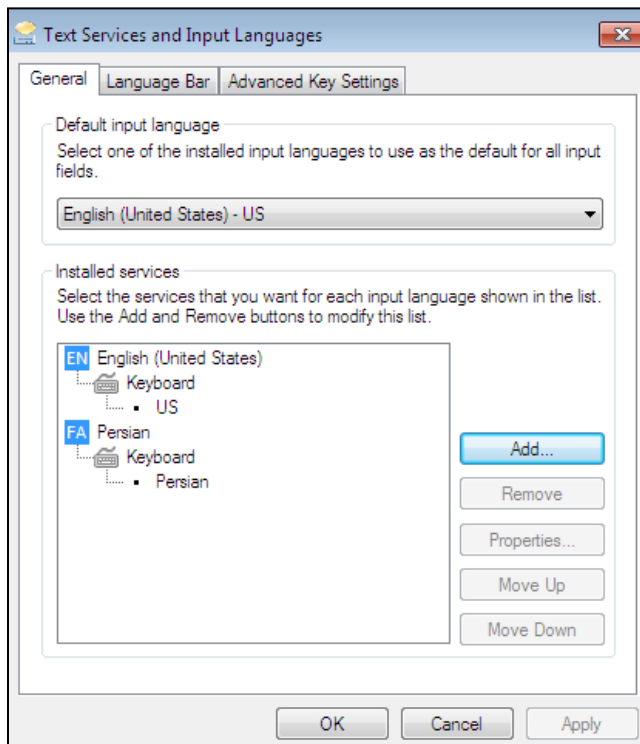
Text Services and Input Languages

General | Language Bar | Advanced Key Settings

Default input language

Select one of the installed input languages to use as the default for all input fields.

English (United States) - US

Installed services

Select the services that you want for each input language shown in the list. Use the Add and Remove buttons to modify this list.

EN English (United States)
Keyboard
US
FA Persian
Keyboard
Persian

Add...
Remove
Properties...
Move Up
Move Down

OK
Cancel
Apply